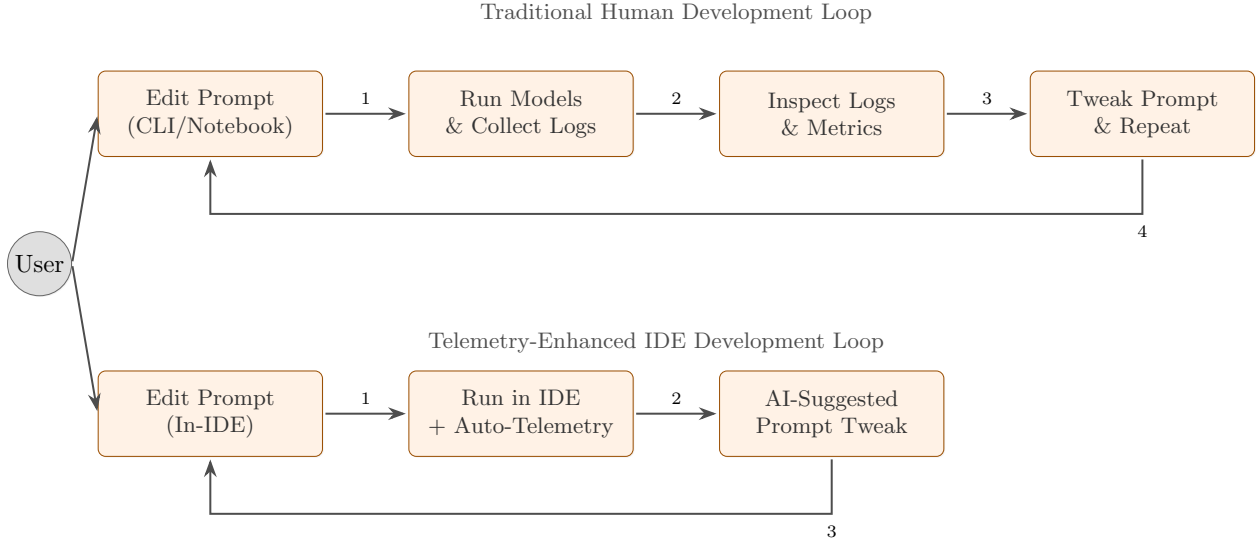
Traditional Human Development Loop

User

Edit Prompt (CLI/Notebook)

1

Run Models & Collect Logs

2

Inspect Logs & Metrics

3

Tweak Prompt & Repeat

4

Telemetry-Enhanced IDE Development Loop

Edit Prompt (In-IDE)

1

Run in IDE + Auto-Telemetry

2

AI-Suggested Prompt Tweak

3